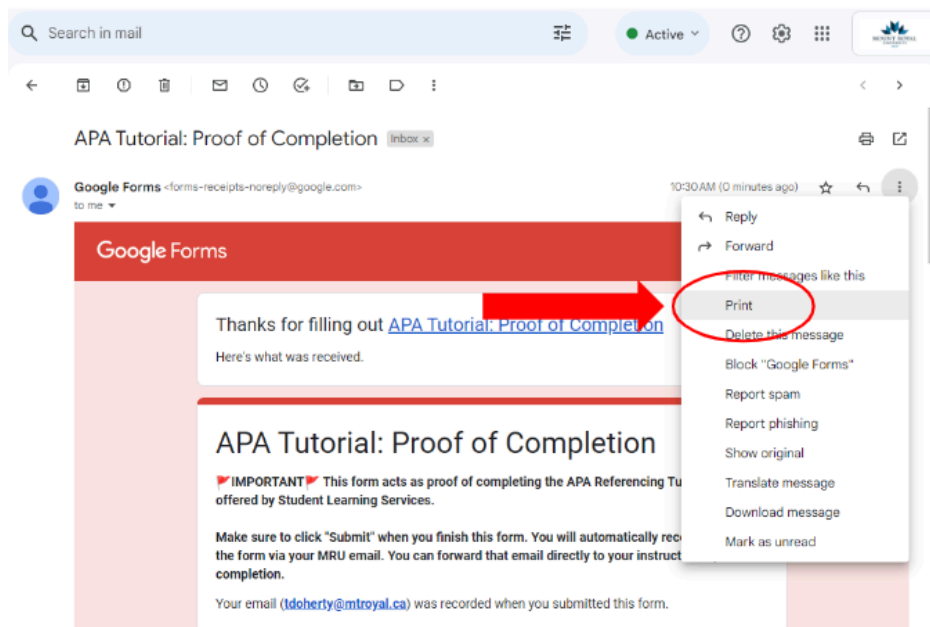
Search in mail

Active

APA Tutorial: Proof of Completion Inbox ×

Google Forms <forms-receipts-noreply@google.com>
to me

10:30 AM (0 minutes ago)

Reply
Forward
Filter messages like this
Print
Delete this message
Block "Google Forms"
Report spam
Report phishing
Show original
Translate message
Download message
Mark as unread

Google Forms

Thanks for filling out APA Tutorial: Proof of Completion

Here's what was received.

APA Tutorial: Proof of Completion

🚩IMPORTANT🚩 This form acts as proof of completing the APA Referencing Tu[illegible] offered by Student Learning Services.

Make sure to click "Submit" when you finish this form. You will automatically rec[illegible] the form via your MRU email. You can forward that email directly to your instruct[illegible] completion.

Your email (tdoherty@mtroyal.ca) was recorded when you submitted this form.